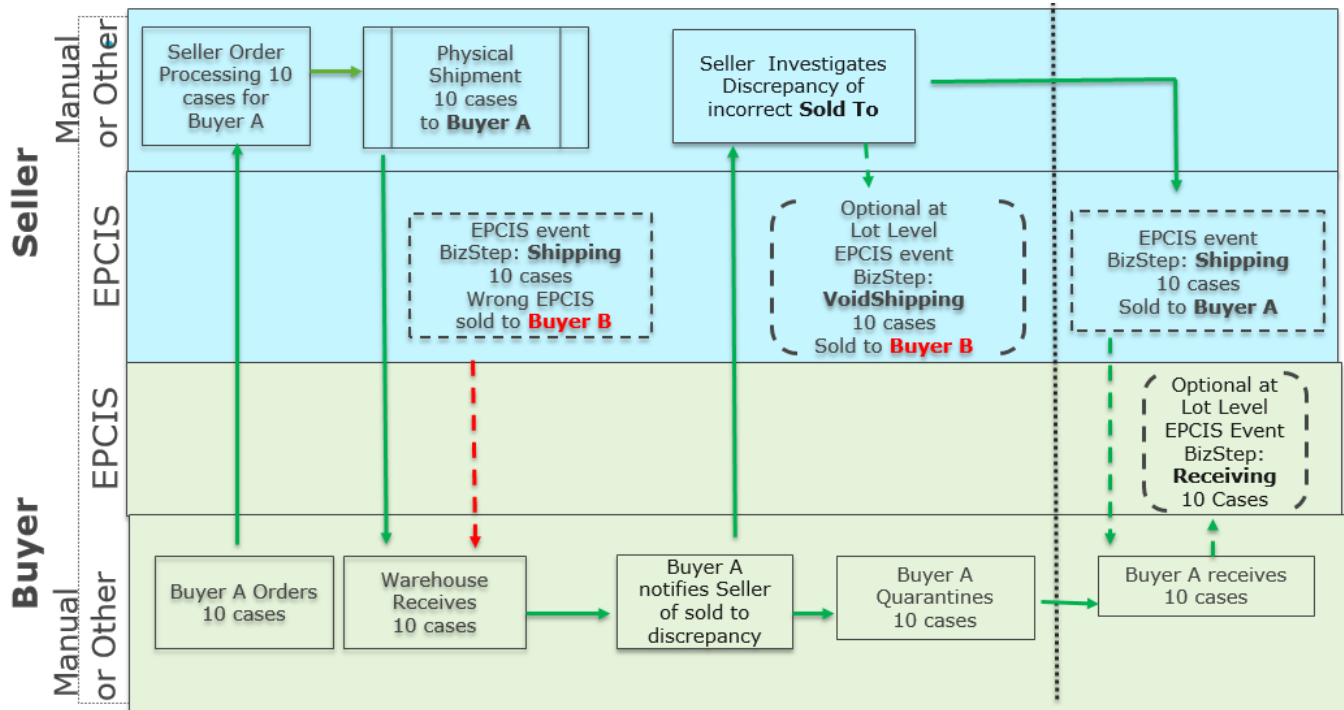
Seller

Manual or Other

EPCIS

Buyer

EPCIS

Manual or Other

Seller Order Processing 10 cases for Buyer A

Physical Shipment 10 cases to **Buyer A**

Seller Investigates Discrepancy of incorrect **Sold To**

EPCIS event BizStep: **Shipping** 10 cases Wrong EPCIS sold to **Buyer B**

Optional at Lot Level EPCIS event BizStep: **VoidShipping** 10 cases Sold to **Buyer B**

EPCIS event BizStep: **Shipping** 10 cases Sold to **Buyer A**

Optional at Lot Level EPCIS Event BizStep: **Receiving** 10 Cases

Buyer A Orders 10 cases

Warehouse Receives 10 cases

Buyer A notifies Seller of sold to discrepancy

Buyer A Quarantines 10 cases

Buyer A receives 10 cases